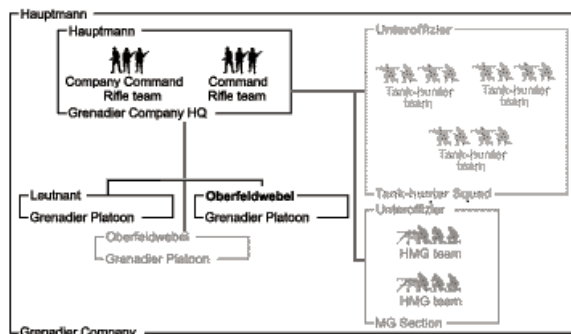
Hauptmann

Hauptmann

Company Command Rifle team

Command Rifle team

Grenadier Company HQ

Unteroffizier

Tank-hunter team

Tank-hunter team

Tank-hunter team

Tank-hunter Squad

Leutnant

Grenadier Platoon

Oberfeldwebel

Grenadier Platoon

Oberfeldwebel

Grenadier Platoon

Unteroffizier

HMG team

HMG team

MG Section

Grenadier Company